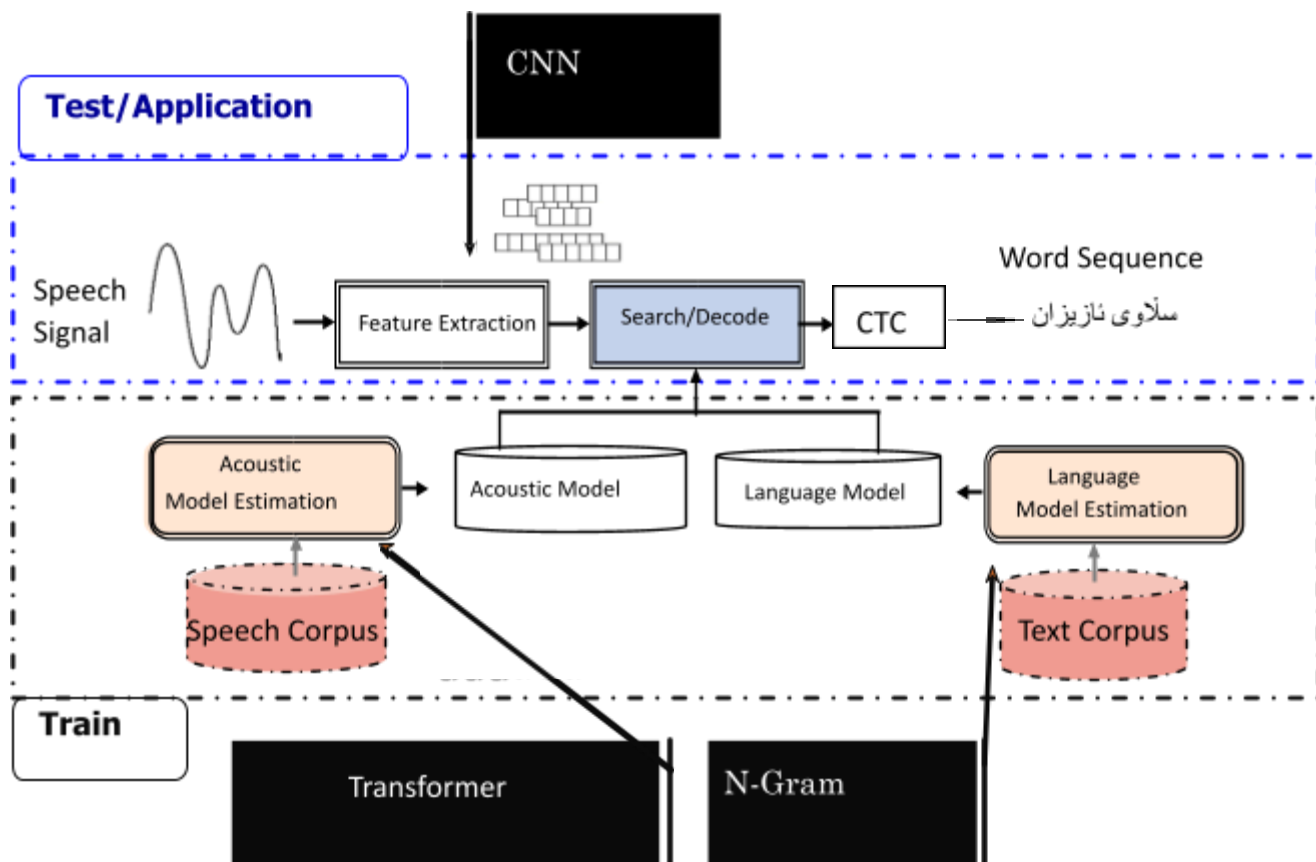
CNN

Test/Application

Speech Signal

Feature Extraction

Search/Decode

CTC

Word Sequence

سڵاوی ئازیزان

Acoustic Model Estimation

Acoustic Model

Language Model

Language Model Estimation

Speech Corpus

Text Corpus

Train

Transformer

N-Gram